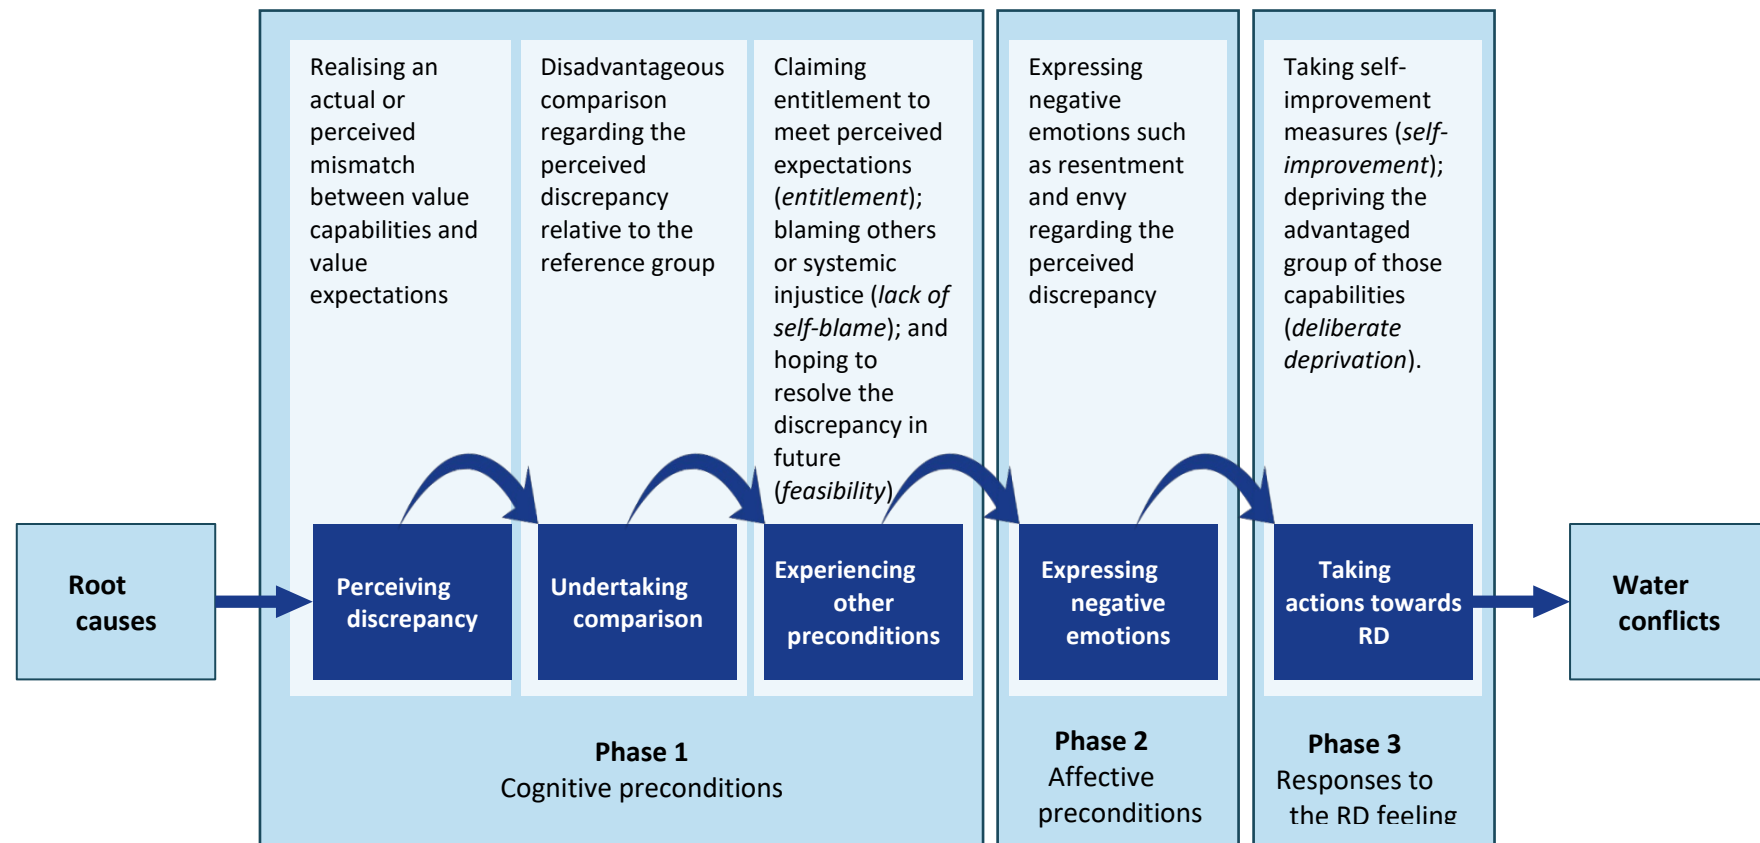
Realising an actual or perceived mismatch between value capabilities and value expectations

Disadvantageous comparison regarding the perceived discrepancy relative to the reference group

Claiming entitlement to meet perceived expectations (*entitlement*); blaming others or systemic injustice (*lack of self-blame*); and hoping to resolve the discrepancy in future (*feasibility*)

Expressing negative emotions such as resentment and envy regarding the perceived discrepancy

Taking self-improvement measures (*self-improvement*); depriving the advantaged group of those capabilities (*deliberate deprivation*).

Root causes

Perceiving discrepancy

Undertaking comparison

Experiencing other preconditions

Expressing negative emotions

Taking actions towards RD

Water conflicts

**Phase 1**
Cognitive preconditions

**Phase 2**
Affective preconditions

**Phase 3**
Responses to the RD feeling